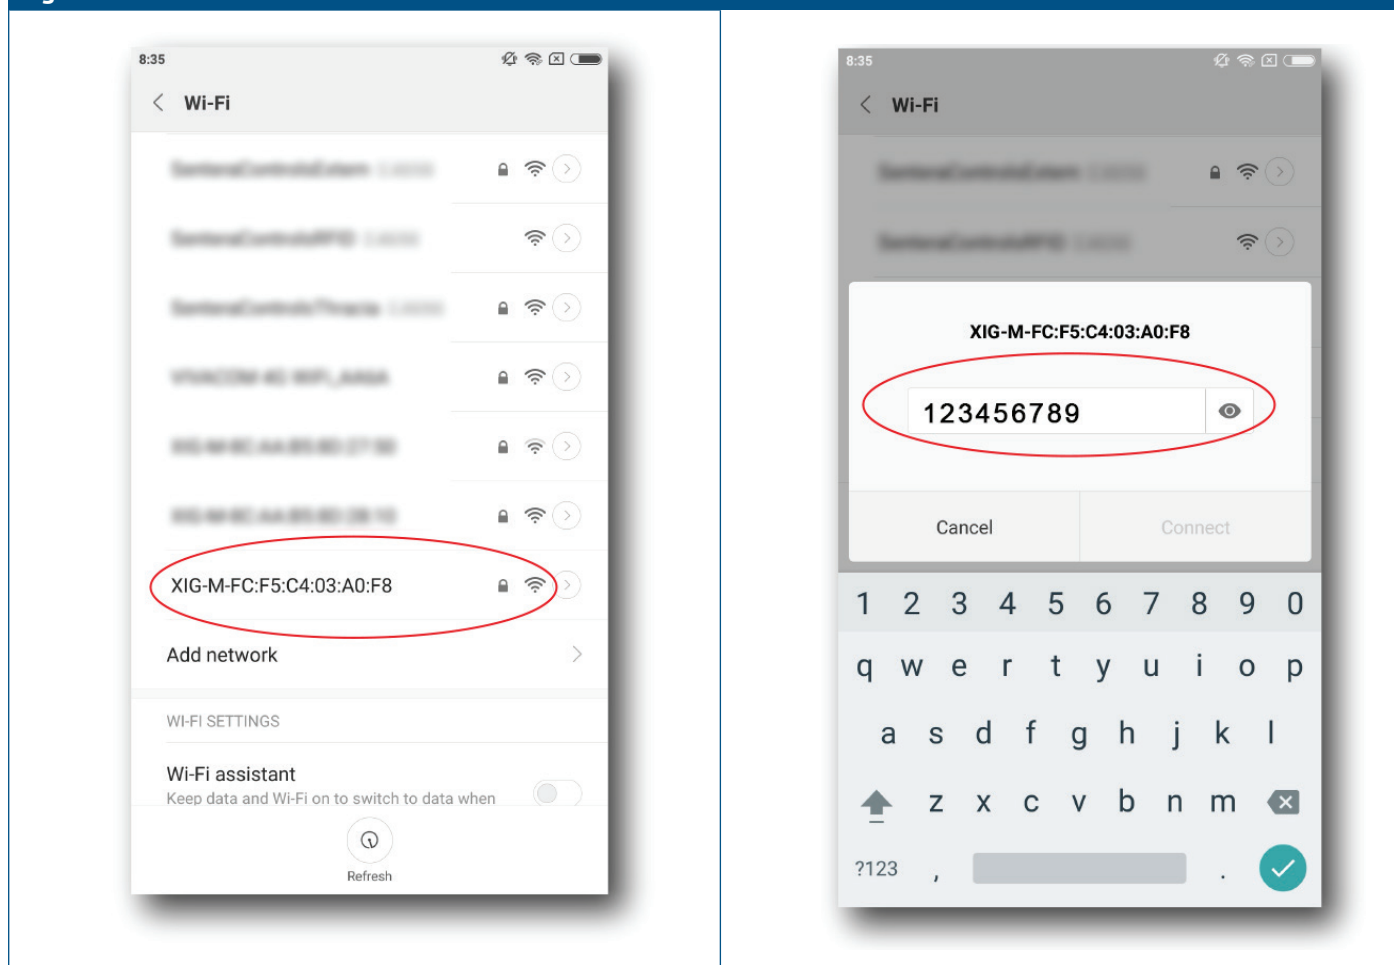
8:35

Wi-Fi

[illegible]

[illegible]

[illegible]

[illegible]

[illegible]

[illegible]

XIG-M-FC:F5:C4:03:A0:F8

Add network

WI-FI SETTINGS

Wi-Fi assistant

Keep data and Wi-Fi on to switch to data when

Refresh

8:35

Wi-Fi

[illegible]

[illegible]

XIG-M-FC:F5:C4:03:A0:F8

123456789

Cancel

Connect

1 2 3 4 5 6 7 8 9 0

q w e r t y u i o p

a s d f g h j k l

z x c v b n m

?123 , .